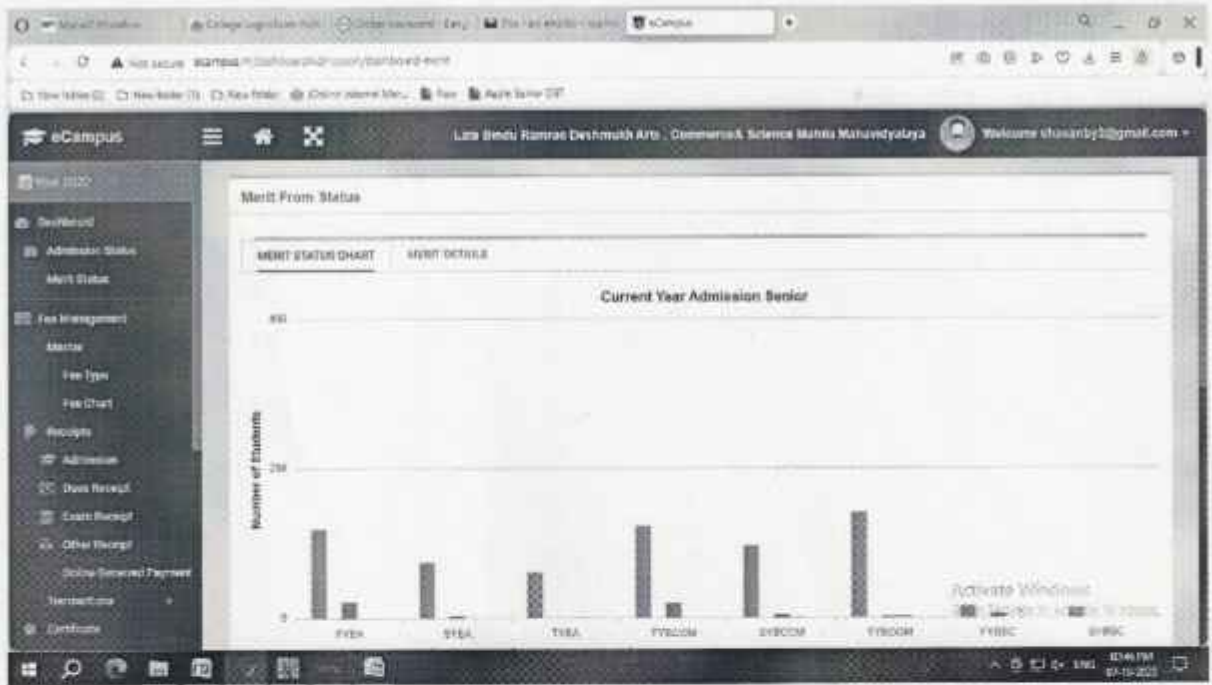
eCampus

Late Bendu Ramrao Deshmukh Arts , Commerce& Science Mahila Mahavidyalaya

Welcome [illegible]@gmail.com

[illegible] 2022

Dashboard

Admission Status

Merit Status

Fee Management

Master

Fee Type

Fee Chart

Receipts

Admission

Dues Receipt

Exam Receipt

Other Receipt

Online Generated Payment

Transactions

Certificate

Merit From Status

MERIT STATUS CHART

MERIT DETAILS

Current Year Admission Senior

400

200

0

Number of Students

FYBA

SYBA

TYBA

FYBCOM

SYBCOM

TYBCOM

FYBSC

SYBSC

Activate Windows